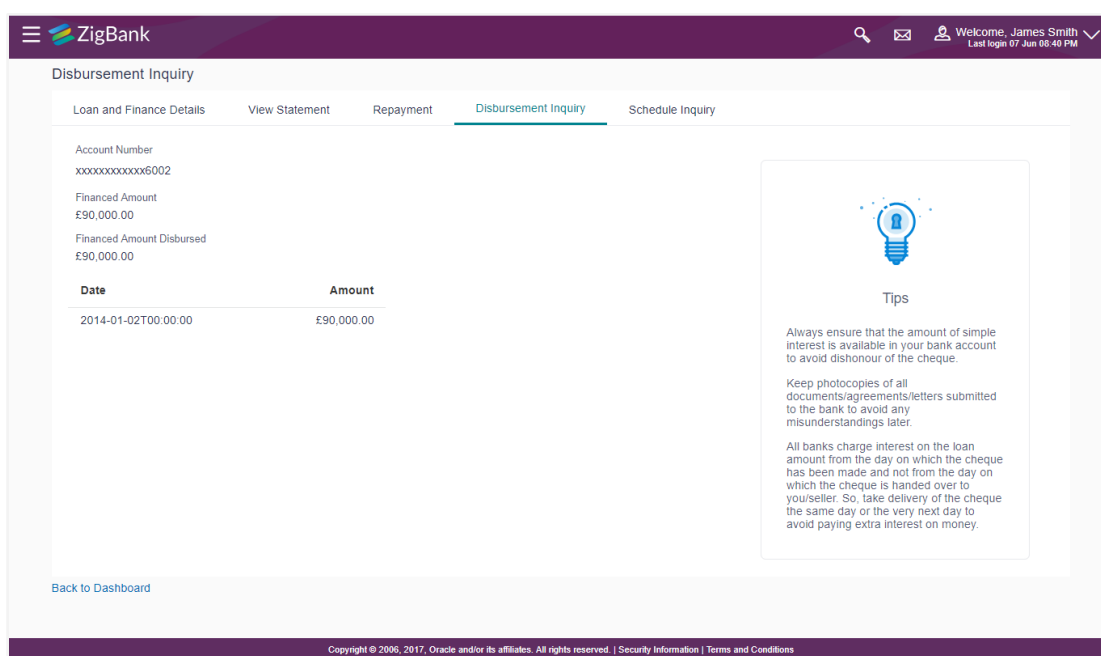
ZigBank

Welcome, James Smith
Last login 07 Jun 08:40 PM

Disbursement Inquiry

Loan and Finance Details | View Statement | Repayment | Disbursement Inquiry | Schedule Inquiry

Account Number
xxxxxxxxxxxx6002

Financed Amount
£90,000.00

Financed Amount Disbursed
£90,000.00

| Date | Amount |
|---|---|
| 2014-01-02T00:00:00 | £90,000.00 |

Tips

Always ensure that the amount of simple interest is available in your bank account to avoid dishonour of the cheque.

Keep photocopies of all documents/agreements/letters submitted to the bank to avoid any misunderstandings later.

All banks charge interest on the loan amount from the day on which the cheque has been made and not from the day on which the cheque is handed over to you/seller. So, take delivery of the cheque the same day or the very next day to avoid paying extra interest on money.

Back to Dashboard

Copyright © 2006, 2017, Oracle and/or its affiliates. All rights reserved. | Security Information | Terms and Conditions